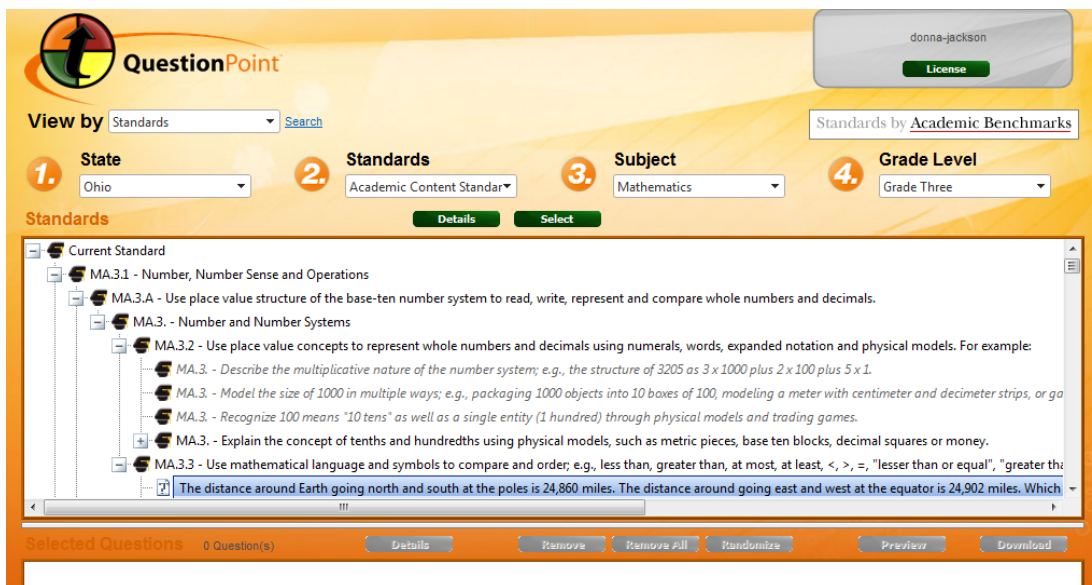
QuestionPoint

donna-jackson

License

View by Standards Search

Standards by Academic Benchmarks

1. State Ohio

2. Standards Academic Content Standar

3. Subject Mathematics

4. Grade Level Grade Three

Standards

Details Select

Current Standard

MA.3.1 - Number, Number Sense and Operations

MA.3.A - Use place value structure of the base-ten number system to read, write, represent and compare whole numbers and decimals.

MA.3. - Number and Number Systems

MA.3.2 - Use place value concepts to represent whole numbers and decimals using numerals, words, expanded notation and physical models. For example:

MA.3. - Describe the multiplicative nature of the number system; e.g., the structure of 3205 as 3 x 1000 plus 2 x 100 plus 5 x 1.

MA.3. - Model the size of 1000 in multiple ways; e.g., packaging 1000 objects into 10 boxes of 100, modeling a meter with centimeter and decimeter strips, or ga

MA.3. - Recognize 100 means "10 tens" as well as a single entity (1 hundred) through physical models and trading games.

MA.3. - Explain the concept of tenths and hundredths using physical models, such as metric pieces, base ten blocks, decimal squares or money.

MA.3.3 - Use mathematical language and symbols to compare and order; e.g., less than, greater than, at most, at least, <, >, =, "lesser than or equal", "greater tha

The distance around Earth going north and south at the poles is 24,860 miles. The distance around going east and west at the equator is 24,902 miles. Which

Selected Questions 0 Question(s)

Details Remove Remove All Randomize Preview Download